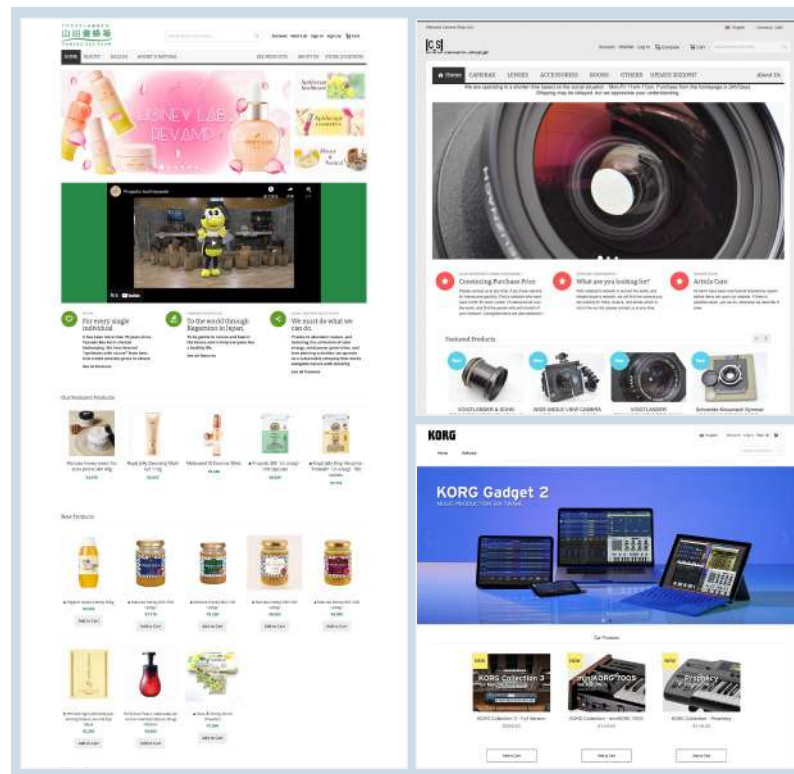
山田養蜂場

HOME BEAUTY HEALTH HONEY & NATURAL

HONEY LAB REVAMP

For every single individual

To the world through Bee products in Japan

We must do what we can do

Our Featured Products

New Products

Add to Cart

C S

Home CAMERAS LENSES ACCESSORIES BOOKS OTHERS

We are operating in a shorter time based on the social situation - Mon-Fri 11am-11pm. Purchase from the homepage is 24h/7days. Shipping may be delayed, but we appreciate your understanding.

Convincing Purchase Price

What are you looking for?

Article Care

Featured Products

VOIGTLANDER & SOHN

WIDE ANGLE VIEW CAMERA

VOIGTLANDER

KORG

Home

KORG Gadget 2

MUSIC PRODUCTION

Our Products

NEW

KORG Collection 3

KORG Collection 3 - Full Version

KORG Collection - microKORG 7000

KORG Collection - Prophecy

Add to Cart